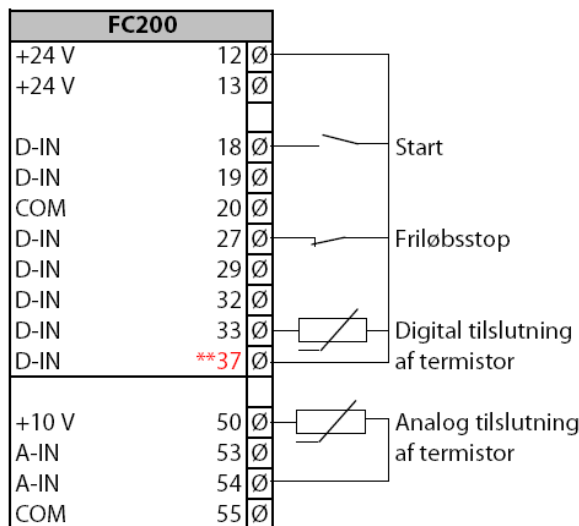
| FC200 | | |
|---|---|---|
| +24 V | 12 | Ø |
| +24 V | 13 | Ø |
| | | |
| D-IN | 18 | Ø |
| D-IN | 19 | Ø |
| COM | 20 | Ø |
| D-IN | 27 | Ø |
| D-IN | 29 | Ø |
| D-IN | 32 | Ø |
| D-IN | 33 | Ø |
| D-IN | **37 | Ø |
| | | |
| +10 V | 50 | Ø |
| A-IN | 53 | Ø |
| A-IN | 54 | Ø |
| COM | 55 | Ø |

Start

Friløbsstop

Digital tilslutning af termistor

Analog tilslutning af termistor